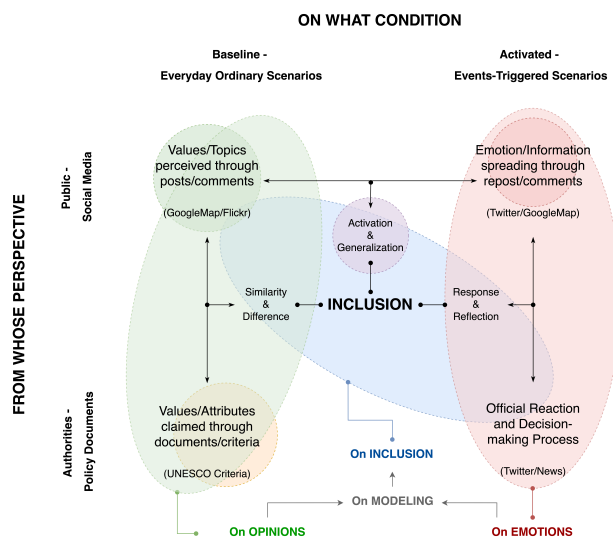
ON WHAT CONDITION

Baseline - Everyday Ordinary Scenarios

Activated - Events-Triggered Scenarios

FROM WHOSE PERSPECTIVE

Public - Social Media

Authorities - Policy Documents

Values/Topics perceived through posts/comments

(GoogleMap/Flickr)

Emotion/Information spreading through repost/comments

(Twitter/GoogleMap)

Activation & Generalization

Similarity & Difference

INCLUSION

Response & Reflection

Values/Attributes claimed through documents/criteria

(UNESCO Criteria)

Official Reaction and Decision-making Process

(Twitter/News)

On INCLUSION

On MODELING

On OPINIONS

On EMOTIONS